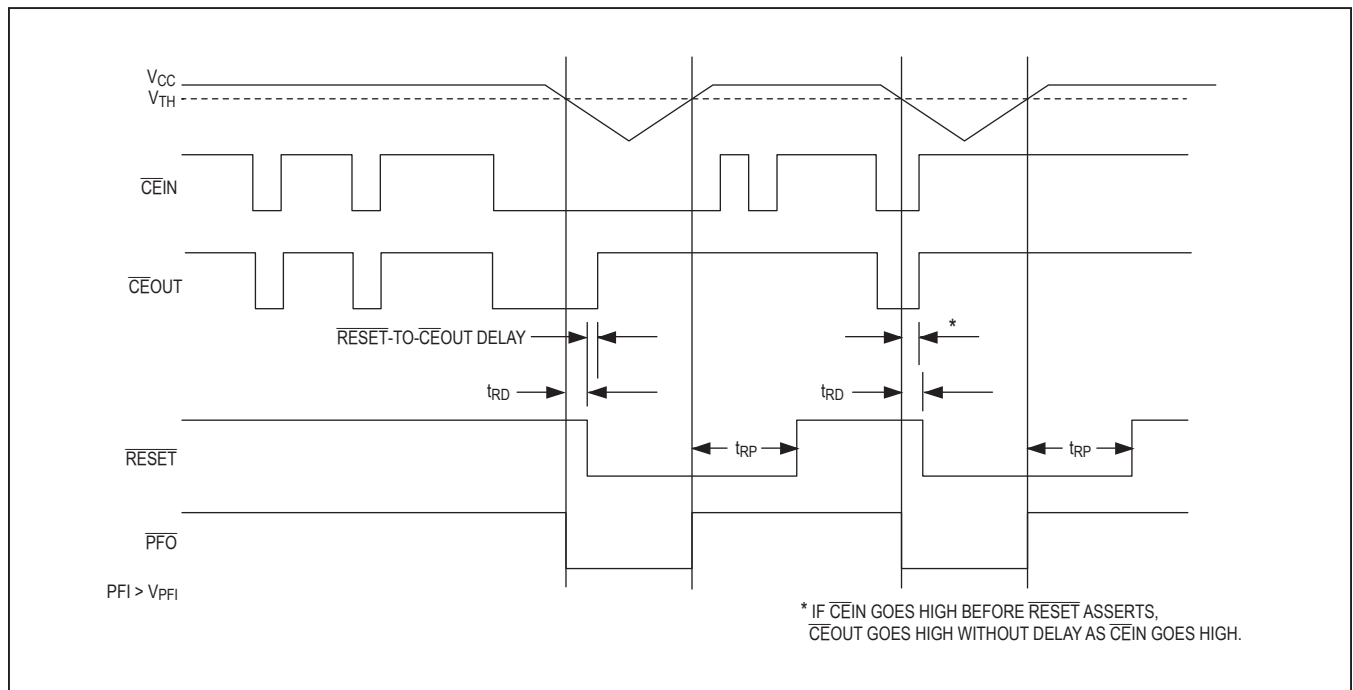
$V_{CC}$
$V_{TH}$
$\overline{CE}IN$
$\overline{CE}OUT$
$\overline{RESET}$-TO-$\overline{CE}OUT$ DELAY
*
$t_{RD}$
$t_{RD}$
$\overline{RESET}$
$t_{RP}$
$t_{RP}$
$\overline{PFO}$
PFI > $V_{PFI}$

* IF $\overline{CE}IN$ GOES HIGH BEFORE $\overline{RESET}$ ASSERTS, $\overline{CE}OUT$ GOES HIGH WITHOUT DELAY AS $\overline{CE}IN$ GOES HIGH.